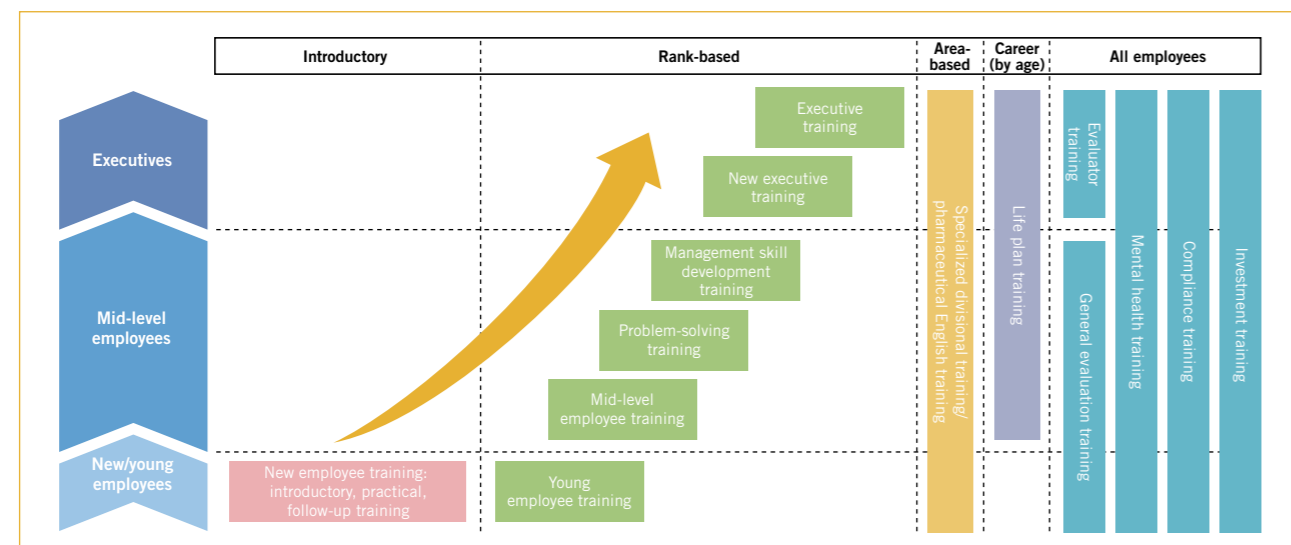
| Introductory | Rank-based | Area-based | Career (by age) | All employees |
|---|---|---|---|---|

Executives

Mid-level employees

New/young employees

Executive training

New executive training

Management skill development training

Problem-solving training

Mid-level employee training

New employee training: introductory, practical, follow-up training

Young employee training

Specialized divisional training/ pharmaceutical English training

Life plan training

Evaluator training

General evaluation training

Mental health training

Compliance training

Investment training